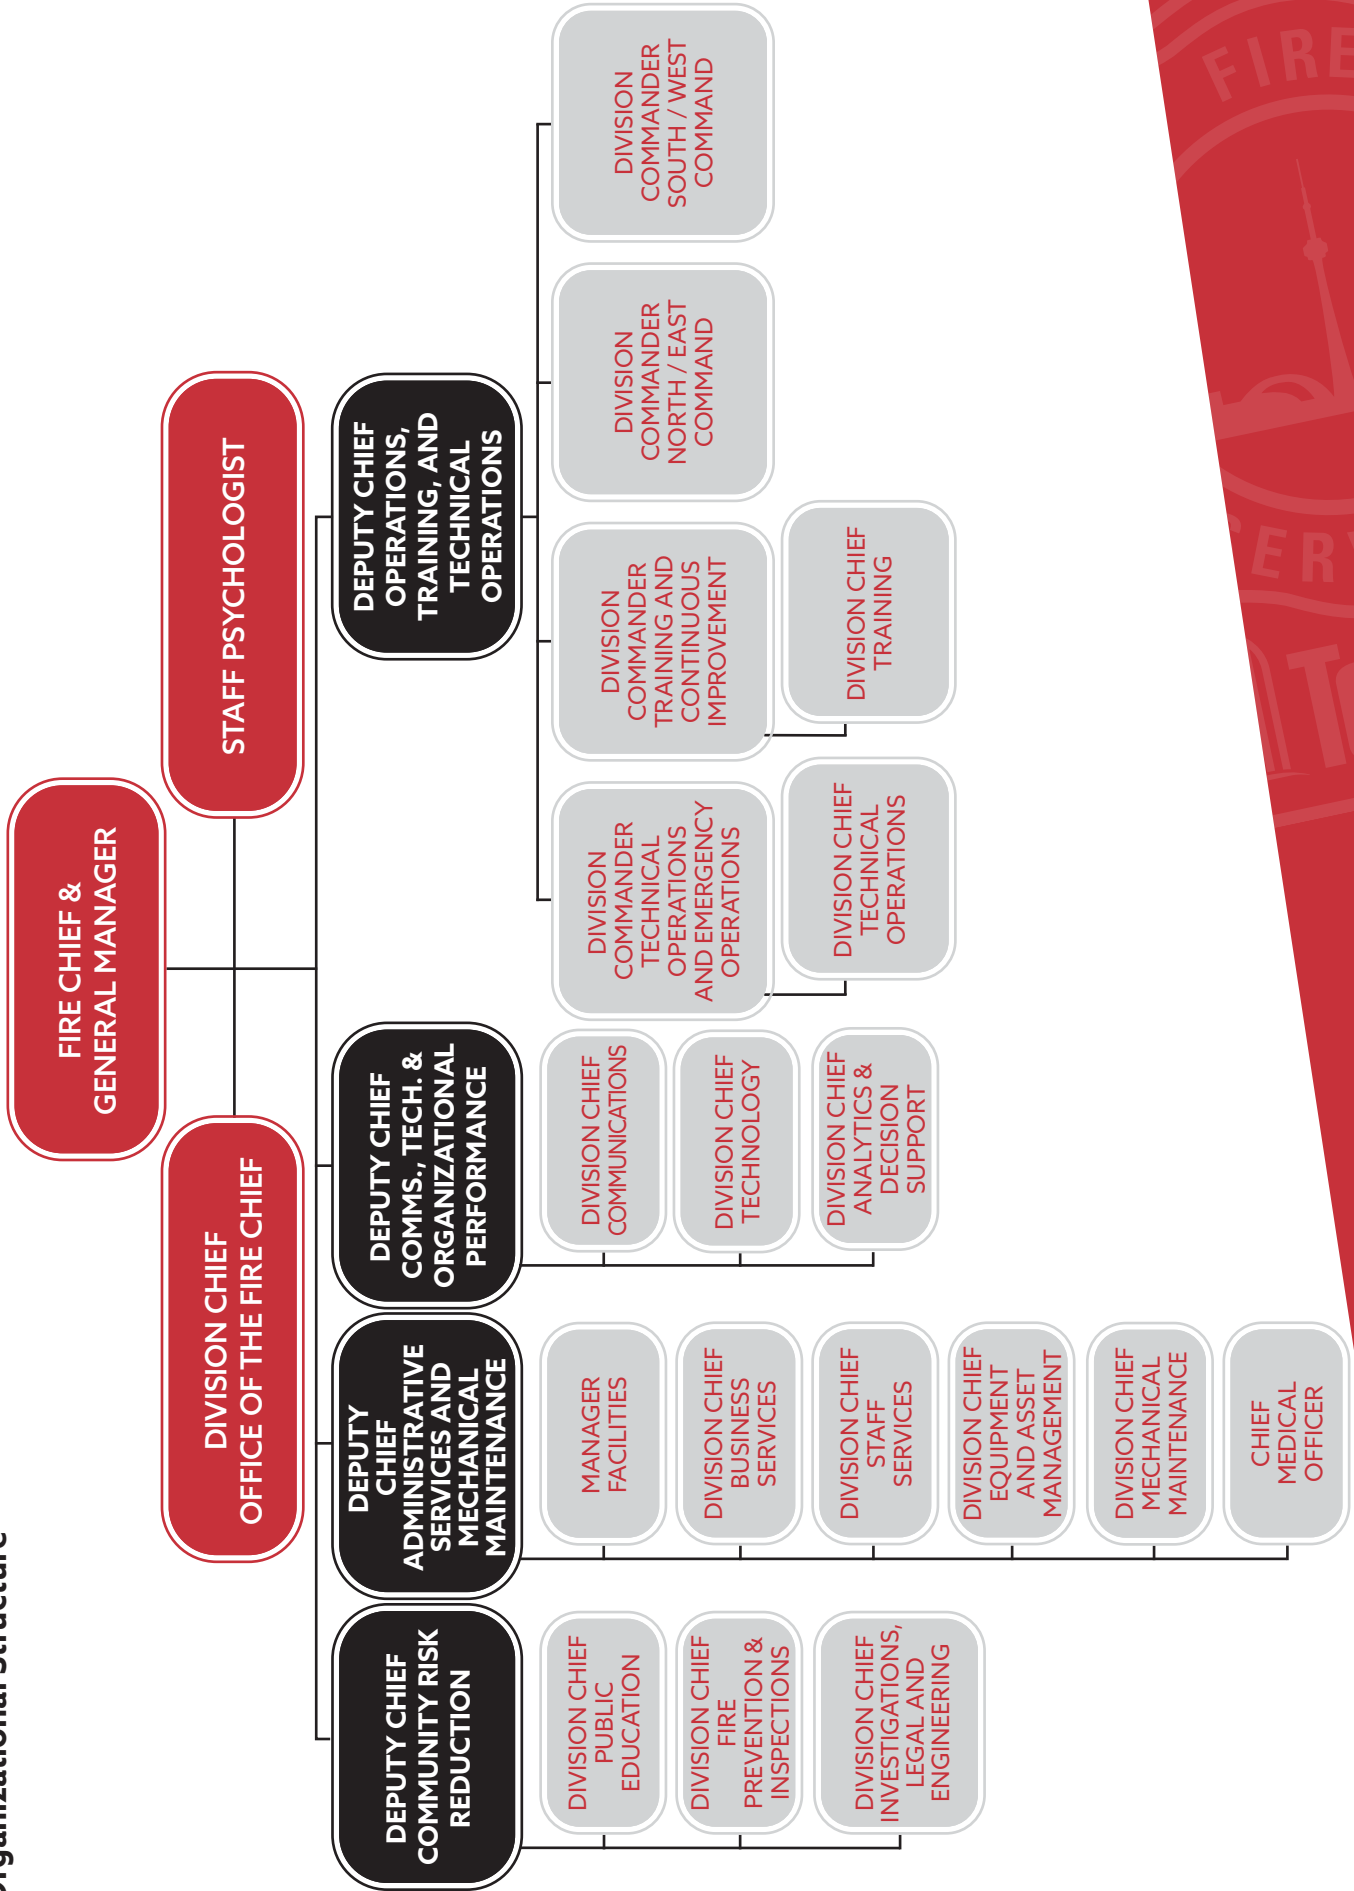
Organizational Structure

FIRE CHIEF & GENERAL MANAGER

DIVISION CHIEF OFFICE OF THE FIRE CHIEF

STAFF PSYCHOLOGIST

DEPUTY CHIEF COMMUNITY RISK REDUCTION

DIVISION CHIEF PUBLIC EDUCATION

DIVISION CHIEF FIRE PREVENTION & INSPECTIONS

DIVISION CHIEF INVESTIGATIONS, LEGAL AND ENGINEERING

DEPUTY CHIEF ADMINISTRATIVE SERVICES AND MECHANICAL MAINTENANCE

MANAGER FACILITIES

DIVISION CHIEF BUSINESS SERVICES

DIVISION CHIEF STAFF SERVICES

DIVISION CHIEF EQUIPMENT AND ASSET MANAGEMENT

DIVISION CHIEF MECHANICAL MAINTENANCE

CHIEF MEDICAL OFFICER

DEPUTY CHIEF COMMS., TECH. & ORGANIZATIONAL PERFORMANCE

DIVISION CHIEF COMMUNICATIONS

DIVISION CHIEF TECHNOLOGY

DIVISION CHIEF ANALYTICS & DECISION SUPPORT

DEPUTY CHIEF OPERATIONS, TRAINING, AND TECHNICAL OPERATIONS

DIVISION COMMANDER TECHNICAL OPERATIONS AND EMERGENCY OPERATIONS

DIVISION CHIEF TECHNICAL OPERATIONS

DIVISION COMMANDER TRAINING AND CONTINUOUS IMPROVEMENT

DIVISION CHIEF TRAINING

DIVISION COMMANDER NORTH / EAST COMMAND

DIVISION COMMANDER SOUTH / WEST COMMAND

FIRE
SERV
TO